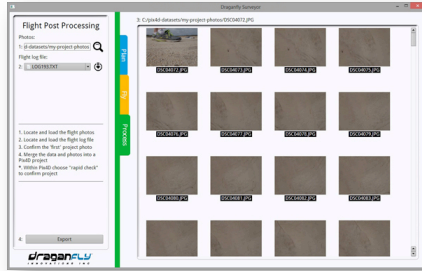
Draganfly Surveyor

Flight Post Processing

Photos:

1: d-datasets/my-project-photos

Flight log file:

2: LOG193.TXT

Plan

Fly

Process

1. Locate and load the flight photos
2. Locate and load the flight log file
3. Confirm the "first" project photo
4. Merge the data and photos into a Pix4D project
*. Within Pix4D choose "rapid check" to confirm project

4:

Export

draganfly INNOVATIONS INC

3: C:/pix4d-datasets/my-project-photos/DSC04072.JPG

DSC04072.JPG

DSC04073.JPG

DSC04074.JPG

DSC04075.JPG

DSC04076.JPG

DSC04077.JPG

DSC04078.JPG

DSC04079.JPG

DSC04080.JPG

DSC04081.JPG

DSC04082.JPG

DSC04083.JPG